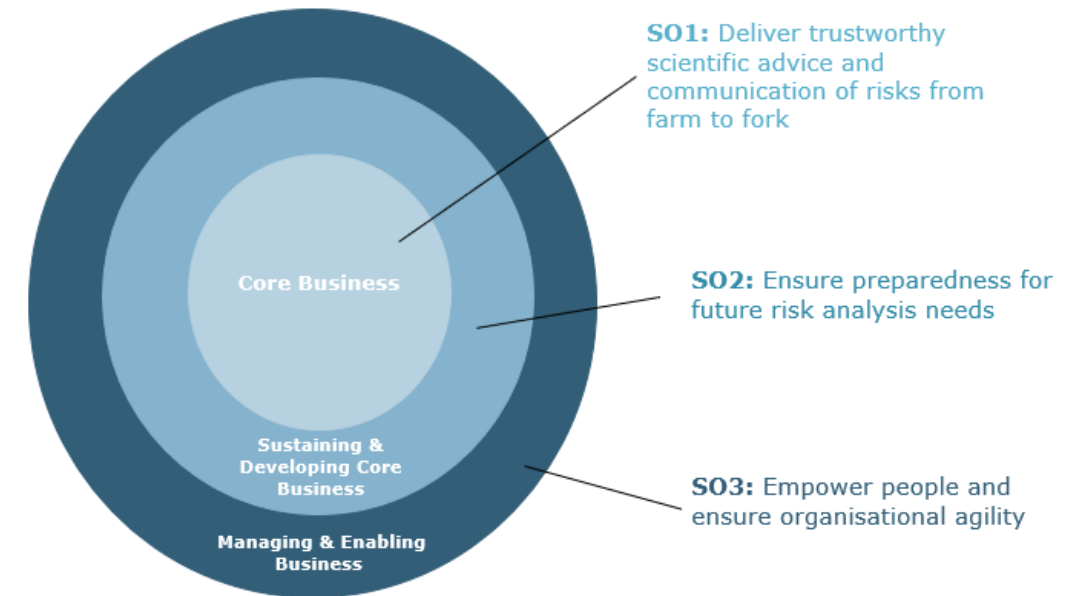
Core Business

Sustaining & Developing Core Business

Managing & Enabling Business

SO1: Deliver trustworthy scientific advice and communication of risks from farm to fork

SO2: Ensure preparedness for future risk analysis needs

SO3: Empower people and ensure organisational agility